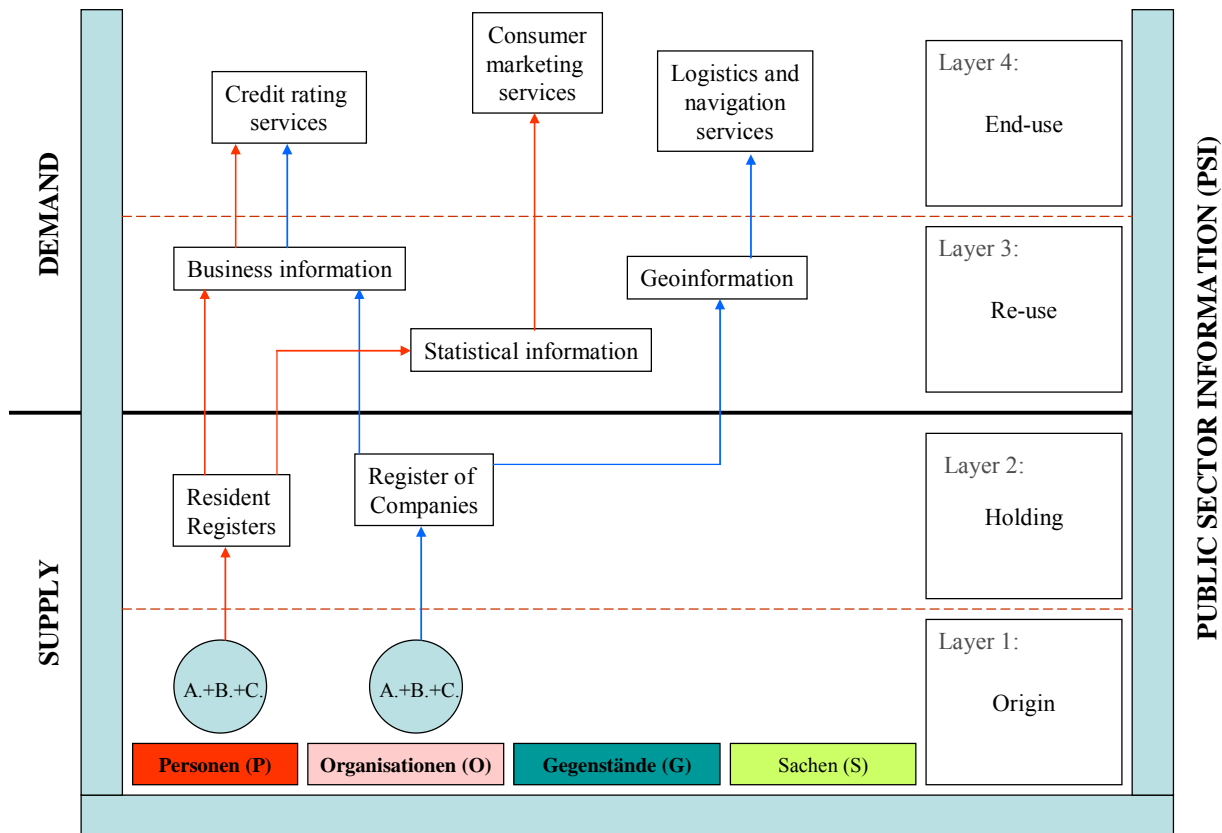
DEMAND

SUPPLY

Consumer marketing services

Credit rating services

Logistics and navigation services

Layer 4:

End-use

Business information

Geoinformation

Layer 3:

Re-use

Statistical information

Resident Registers

Register of Companies

Layer 2:

Holding

A.+B.+C.

A.+B.+C.

Layer 1:

Origin

Personen (P)

Organisationen (O)

Gegenstände (G)

Sachen (S)

PUBLIC SECTOR INFORMATION (PSI)